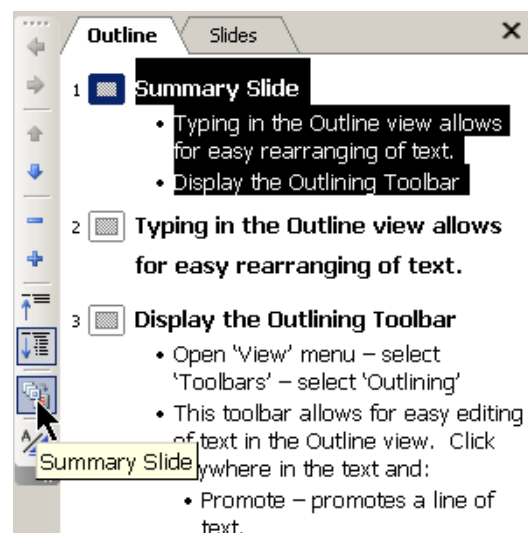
Outline | Slides ×

1 Summary Slide
• Typing in the Outline view allows for easy rearranging of text.
• Display the Outlining Toolbar

2 Typing in the Outline view allows for easy rearranging of text.

3 Display the Outlining Toolbar
• Open 'View' menu – select 'Toolbars' – select 'Outlining'
• This toolbar allows for easy editing of text in the Outline view. Click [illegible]ywhere in the text and:
• Promote – promotes a line of text.

Summary Slide